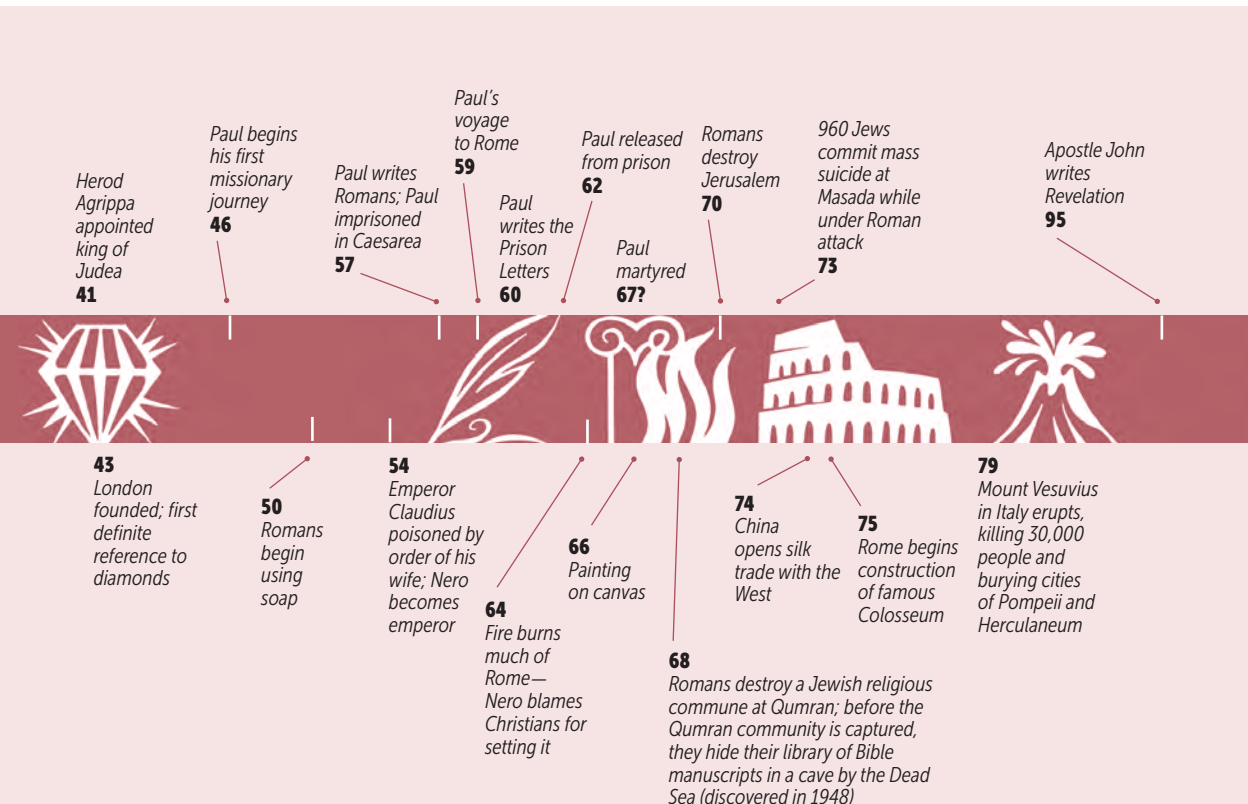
Herod Agrippa appointed king of Judea
41

Paul begins his first missionary journey
46

Paul writes Romans; Paul imprisoned in Caesarea
57

Paul's voyage to Rome
59

Paul writes the Prison Letters
60

Paul released from prison
62

Paul martyred
67?

Romans destroy Jerusalem
70

960 Jews commit mass suicide at Masada while under Roman attack
73

Apostle John writes Revelation
95

43
London founded; first definite reference to diamonds

50
Romans begin using soap

54
Emperor Claudius poisoned by order of his wife; Nero becomes emperor

64
Fire burns much of Rome—Nero blames Christians for setting it

66
Painting on canvas

68
Romans destroy a Jewish religious commune at Qumran; before the Qumran community is captured, they hide their library of Bible manuscripts in a cave by the Dead Sea (discovered in 1948)

74
China opens silk trade with the West

75
Rome begins construction of famous Colosseum

79
Mount Vesuvius in Italy erupts, killing 30,000 people and burying cities of Pompeii and Herculaneum